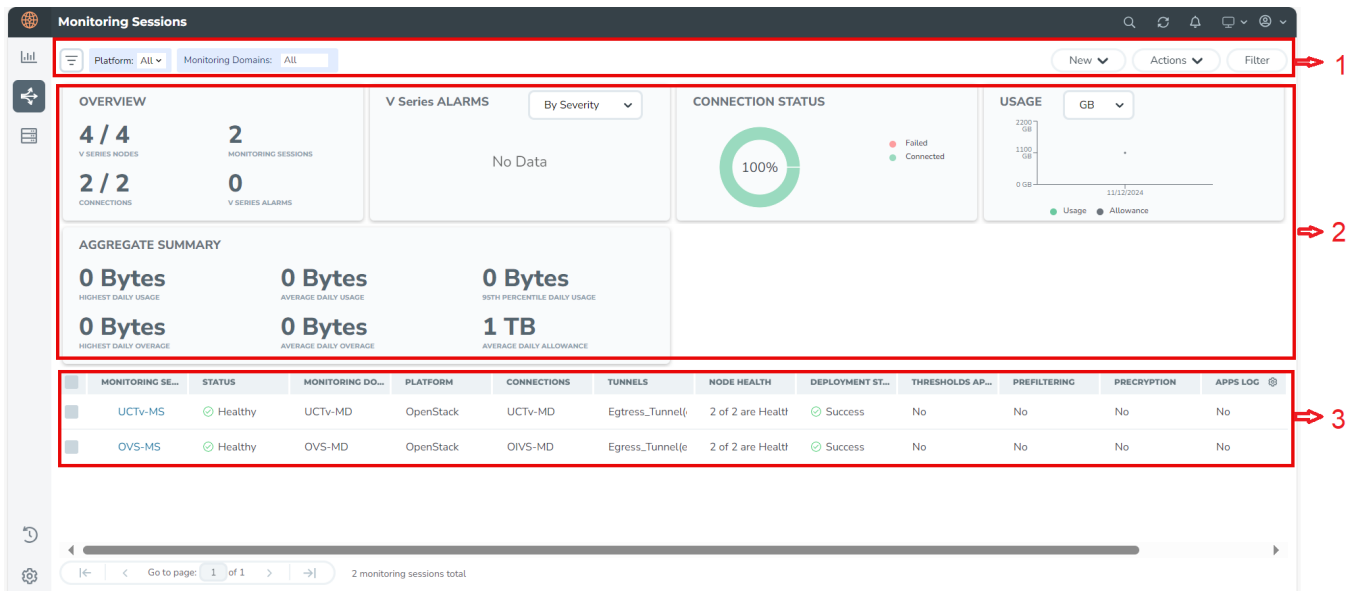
Monitoring Sessions

Platform: All

Monitoring Domains: All

New

Actions

Filter

1

OVERVIEW

4 / 4
V SERIES NODES

2
MONITORING SESSIONS

2 / 2
CONNECTIONS

0
V SERIES ALARMS

V Series ALARMS

By Severity

No Data

CONNECTION STATUS

100%

Failed

Connected

USAGE

GB

2200 GB

1100 GB

0 GB

11/12/2024

Usage

Allowance

2

AGGREGATE SUMMARY

0 Bytes
HIGHEST DAILY USAGE

0 Bytes
AVERAGE DAILY USAGE

0 Bytes
95TH PERCENTILE DAILY USAGE

0 Bytes
HIGHEST DAILY OVERAGE

0 Bytes
AVERAGE DAILY OVERAGE

1 TB
AVERAGE DAILY ALLOWANCE

| MONITORING SE... | STATUS | MONITORING DO... | PLATFORM | CONNECTIONS | TUNNELS | NODE HEALTH | DEPLOYMENT ST... | THRESHOLDS AP... | PREFILTERING | PRECRYPTION | APPS LOG |
|---|---|---|---|---|---|---|---|---|---|---|---|
| UCTv-MS | Healthy | UCTv-MD | OpenStack | UCTv-MD | Egtress_Tunnel( | 2 of 2 are Health | Success | No | No | No | No |
| OVS-MS | Healthy | OVS-MD | OpenStack | OIVS-MD | Egress_Tunnel(e | 2 of 2 are Health | Success | No | No | No | No |

3

Go to page: 1 of 1

2 monitoring sessions total